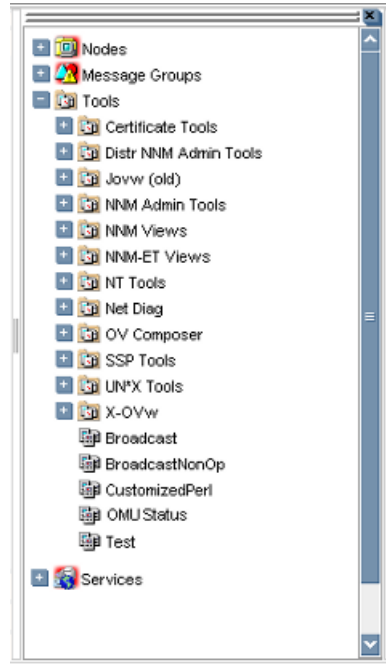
Nodes
Message Groups
Tools
Certificate Tools
Distr NNM Admin Tools
Jovw (old)
NNM Admin Tools
NNM Views
NNM-ET Views
NT Tools
Net Diag
OV Composer
SSP Tools
UN*X Tools
X-OVw
Broadcast
BroadcastNonOp
CustomizedPerl
OMUStatus
Test
Services